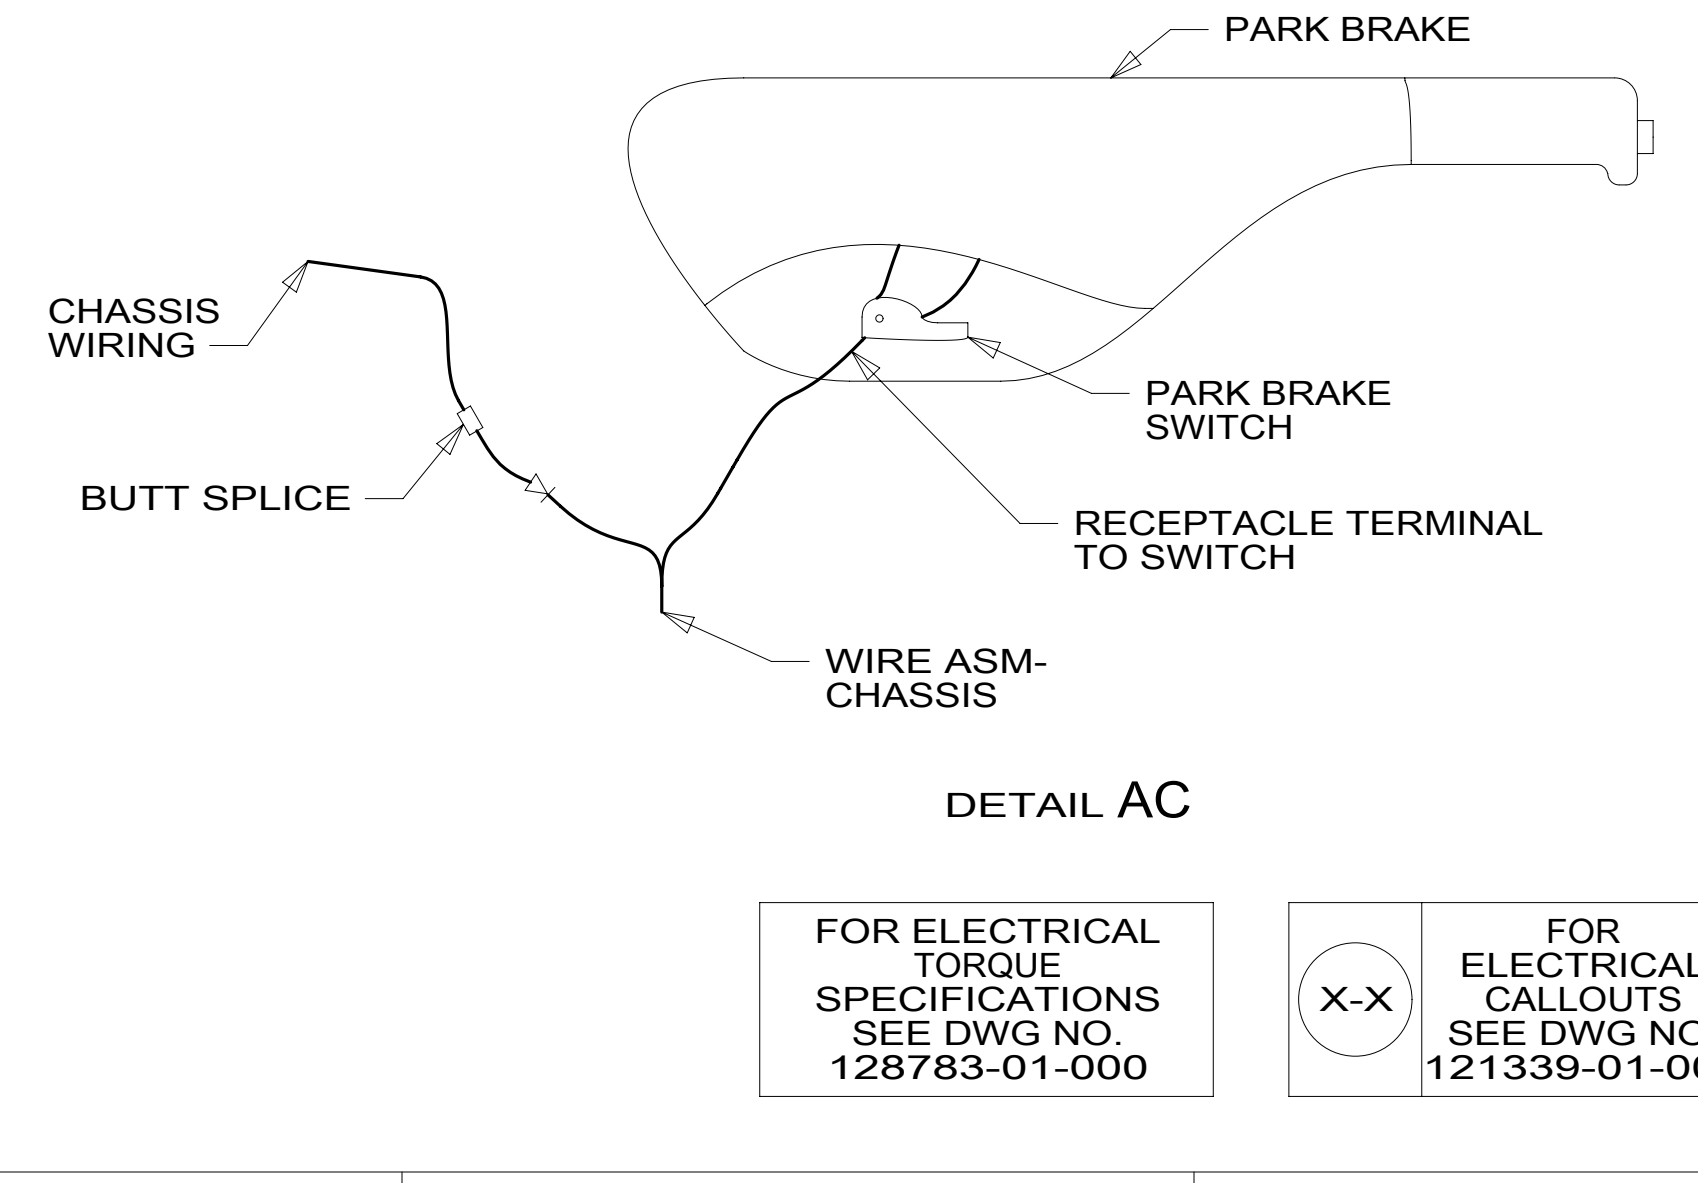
PARK BRAKE

CHASSIS WIRING

PARK BRAKE SWITCH

BUTT SPLICE

RECEPTACLE TERMINAL TO SWITCH

WIRE ASM-CHASSIS

DETAIL AC

FOR ELECTRICAL TORQUE SPECIFICATIONS SEE DWG NO. 128783-01-000

X-X

FOR ELECTRICAL CALLOUTS SEE DWG NO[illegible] 121339-01-0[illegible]